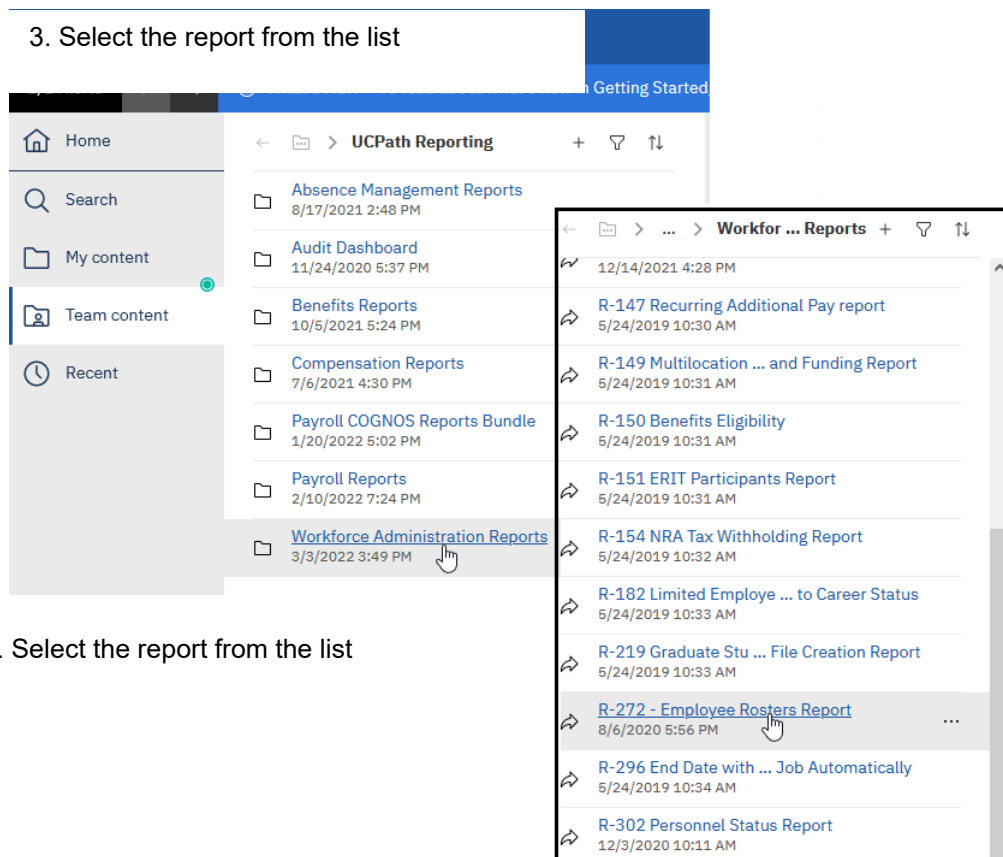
3. Select the report from the list

Getting Started

Home

Search

My content

Team content

Recent

UCPath Reporting

Absence Management Reports
8/17/2021 2:48 PM

Audit Dashboard
11/24/2020 5:37 PM

Benefits Reports
10/5/2021 5:24 PM

Compensation Reports
7/6/2021 4:30 PM

Payroll COGNOS Reports Bundle
1/20/2022 5:02 PM

Payroll Reports
2/10/2022 7:24 PM

Workforce Administration Reports
3/3/2022 3:49 PM

. Select the report from the list

... > Workfor ... Reports

12/14/2021 4:28 PM

R-147 Recurring Additional Pay report
5/24/2019 10:30 AM

R-149 Multilocation ... and Funding Report
5/24/2019 10:31 AM

R-150 Benefits Eligibility
5/24/2019 10:31 AM

R-151 ERIT Participants Report
5/24/2019 10:31 AM

R-154 NRA Tax Withholding Report
5/24/2019 10:32 AM

R-182 Limited Employe ... to Career Status
5/24/2019 10:33 AM

R-219 Graduate Stu ... File Creation Report
5/24/2019 10:33 AM

R-272 - Employee Rosters Report
8/6/2020 5:56 PM

R-296 End Date with ... Job Automatically
5/24/2019 10:34 AM

R-302 Personnel Status Report
12/3/2020 10:11 AM